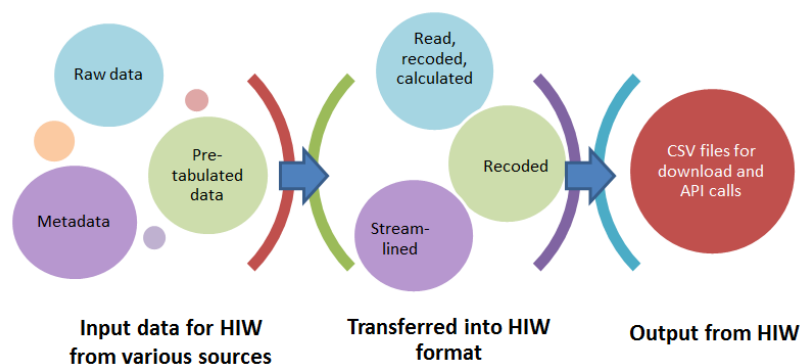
Raw data

Pre-tabulated data

Metadata

Read, recoded, calculated

Recoded

Stream-lined

CSV files for download and API calls

Input data for HIW from various sources

Transferred into HIW format

Output from HIW